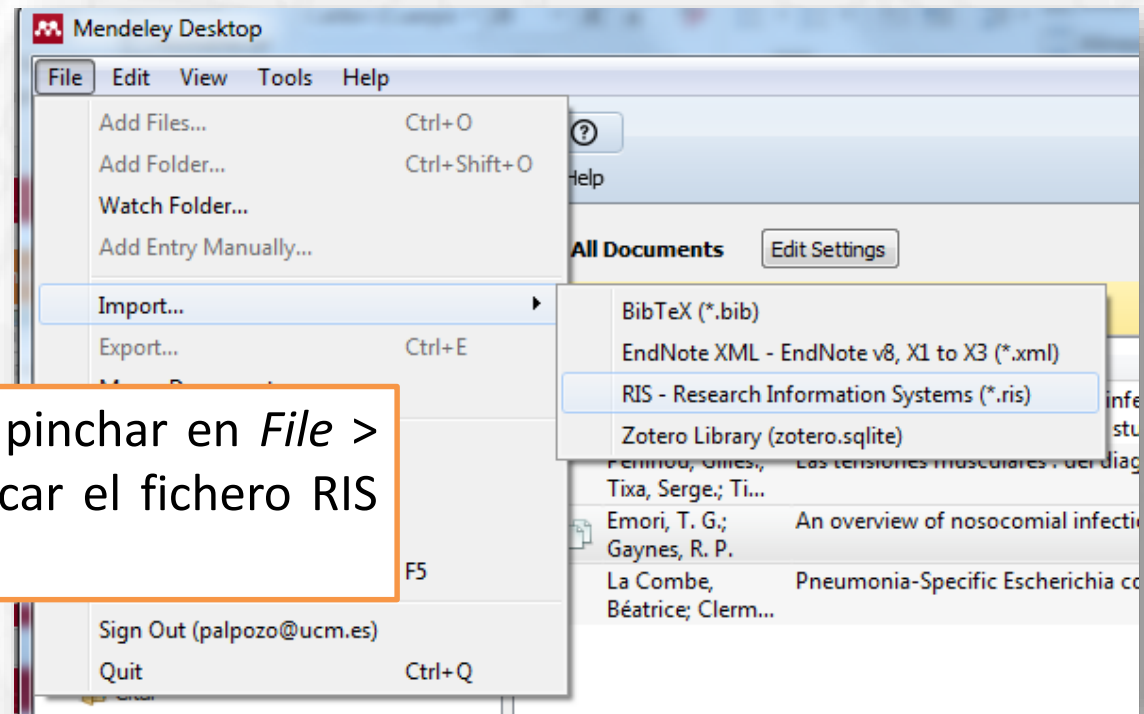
Mendeley Desktop

File Edit View Tools Help

Add Files... Ctrl+O
Add Folder... Ctrl+Shift+O
Watch Folder...
Add Entry Manually...
Import...
Export... Ctrl+E
F5
Sign Out (palpozo@ucm.es)
Quit Ctrl+Q

BibTeX (*.bib)
EndNote XML - EndNote v8, X1 to X3 (*.xml)
RIS - Research Information Systems (*.ris)
Zotero Library (zotero.sqlite)

Help
All Documents
Edit Settings

Tixa, Serge.; Ti...
Emori, T. G.; Gaynes, R. P.
An overview of nosocomial infecti
La Combe, Béatrice; Clerm...
Pneumonia-Specific Escherichia co

pinchar en *File* >
car el fichero RIS